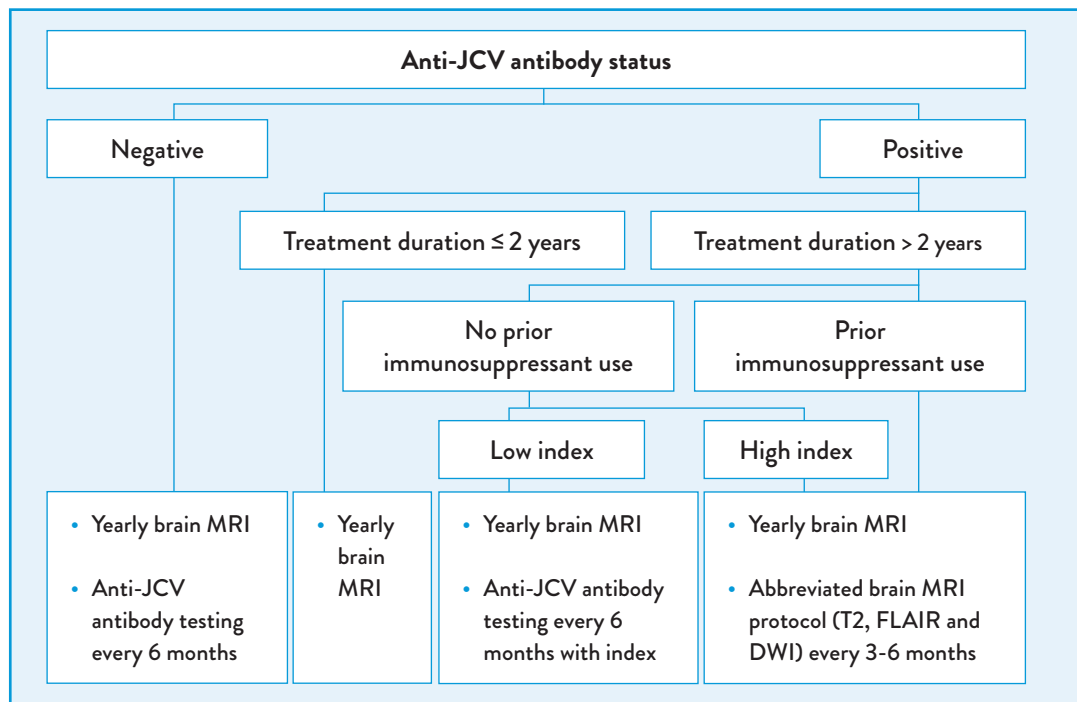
Anti-JCV antibody status

Negative

Positive

Treatment duration ≤ 2 years

Treatment duration > 2 years

No prior immunosuppressant use

Prior immunosuppressant use

Low index

High index

• Yearly brain MRI
• Anti-JCV antibody testing every 6 months

• Yearly brain MRI

• Yearly brain MRI
• Anti-JCV antibody testing every 6 months with index

• Yearly brain MRI
• Abbreviated brain MRI protocol (T2, FLAIR and DWI) every 3-6 months